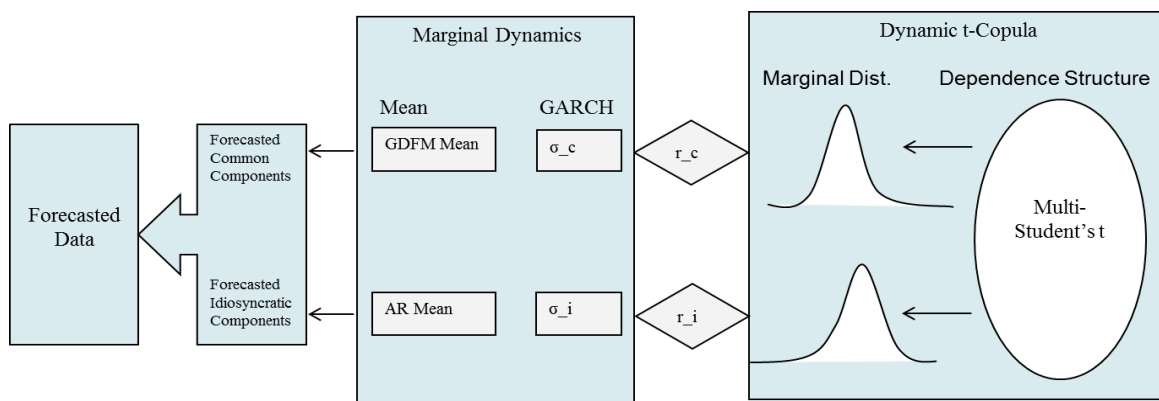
Forecasted Data

Forecasted Common Components

Forecasted Idiosyncratic Components

Marginal Dynamics

Mean

GARCH

GDFM Mean

σ_c

AR Mean

σ_i

r_c

r_i

Dynamic t-Copula

Marginal Dist.

Dependence Structure

Multi-Student's t